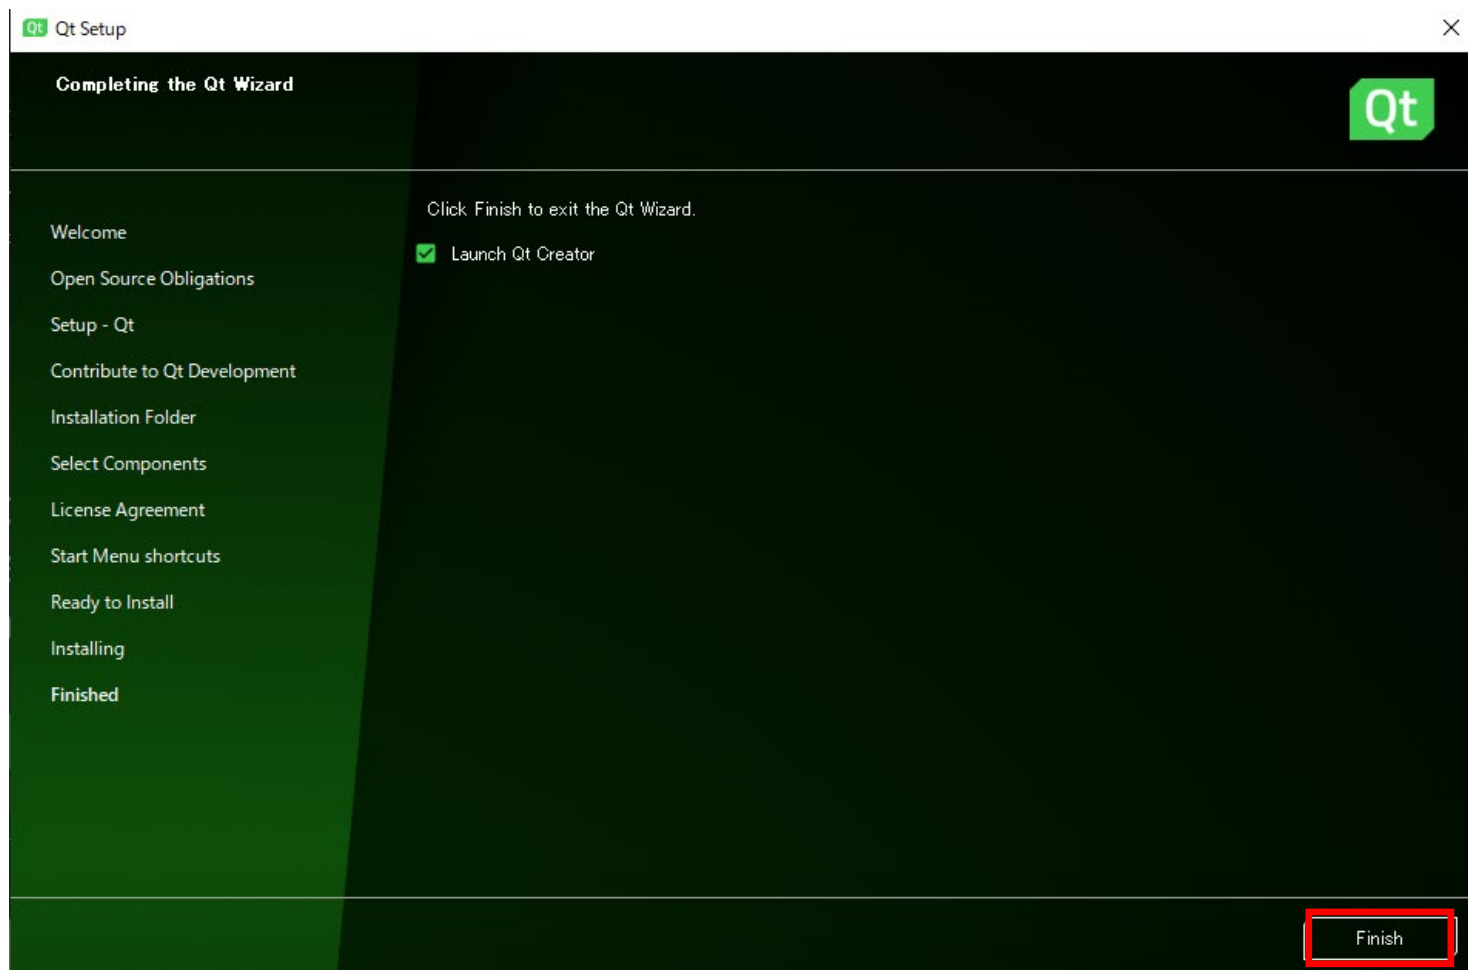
Qt Setup

Completing the Qt Wizard

Qt

Welcome

Open Source Obligations

Setup - Qt

Contribute to Qt Development

Installation Folder

Select Components

License Agreement

Start Menu shortcuts

Ready to Install

Installing

Finished

Click Finish to exit the Qt Wizard.

Launch Qt Creator

Finish